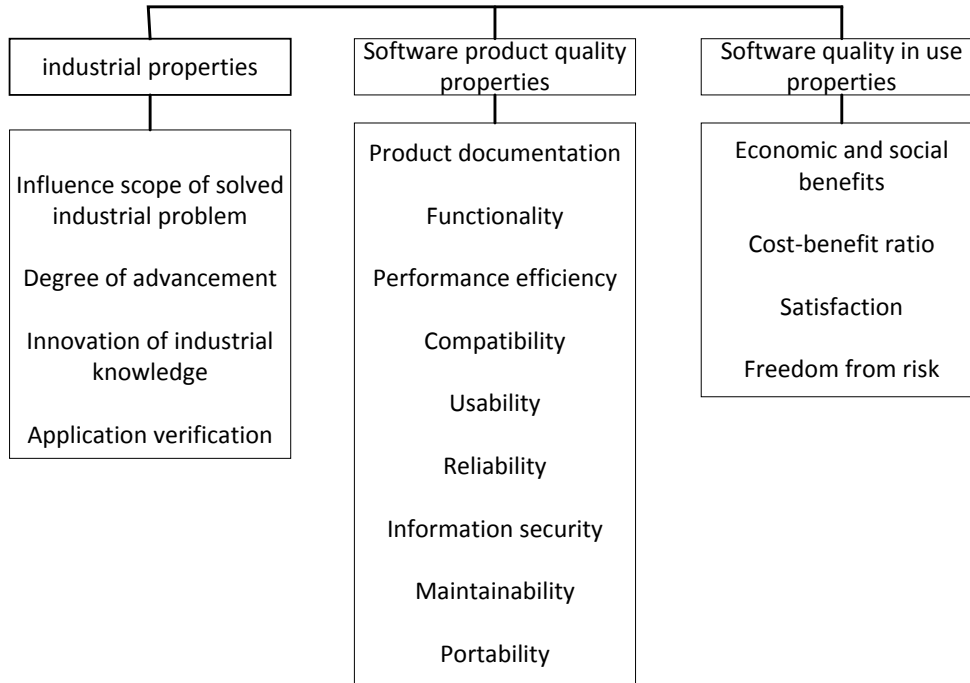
industrial properties

Influence scope of solved industrial problem

Degree of advancement

Innovation of industrial knowledge

Application verification

Software product quality properties

Product documentation

Functionality

Performance efficiency

Compatibility

Usability

Reliability

Information security

Maintainability

Portability

Software quality in use properties

Economic and social benefits

Cost-benefit ratio

Satisfaction

Freedom from risk